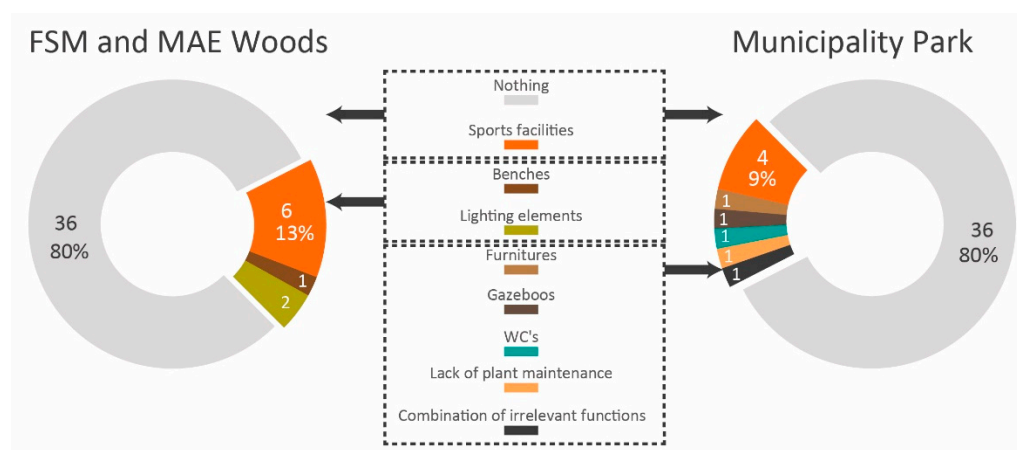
FSM and MAE Woods

36
80%

6
13%

1

2

Nothing

Sports facilities

Benches

Lighting elements

Furnitures

Gazeboos

WC's

Lack of plant maintenance

Combination of irrelevant functions

Municipality Park

4
9%

1
1
1
1
1

36
80%